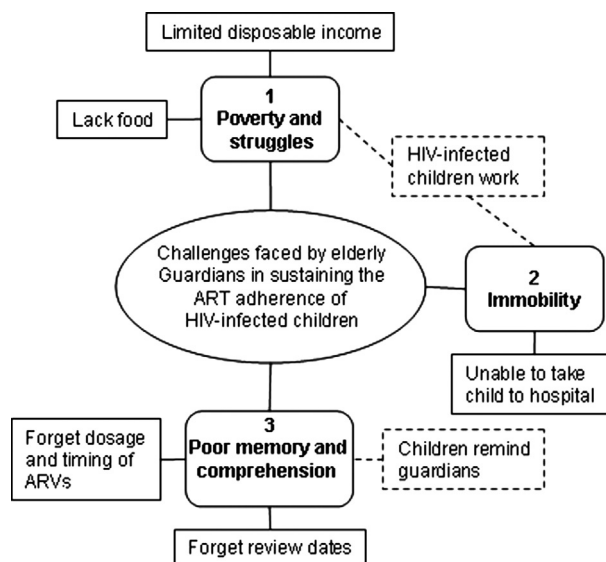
Limited disposable income

Lack food

1
Poverty and struggles

HIV-infected children work

Challenges faced by elderly Guardians in sustaining the ART adherence of HIV-infected children

2
Immobility

Unable to take child to hospital

Forget dosage and timing of ARVs

3
Poor memory and comprehension

Children remind guardians

Forget review dates